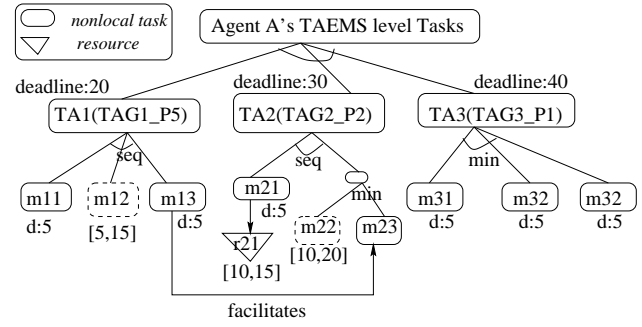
nonlocal task
resource

Agent A's TAEMS level Tasks

deadline:20
TA1(TAG1_P5)
seq
m11
d:5
m12
[5,15]
m13
d:5

deadline:30
TA2(TAG2_P2)
seq
m21
d:5
r21
[10,15]
min
m22
[10,20]
m23

deadline:40
TA3(TAG3_P1)
min
m31
d:5
m32
d:5
m32
d:5

facilitates